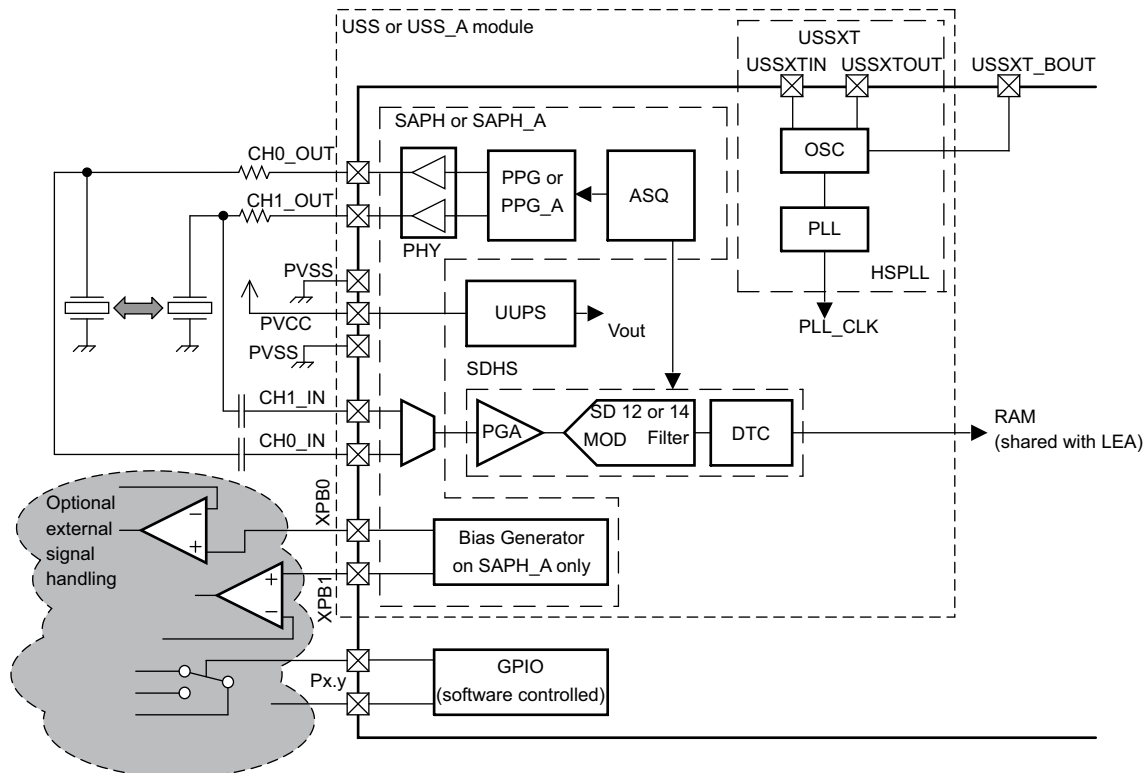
USS or USS_A module

USSXT
USSXTIN
USSXTOUT
USSXT_BOUT

SAPH or SAPH_A

CH0_OUT
CH1_OUT
PPG or PPG_A
ASQ
OSC
PLL
PHY
HSPLL
PVSS
PVCC
UUPS
Vout
PLL_CLK
PVSS
SDHS
CH1_IN
CH0_IN
PGA
SD 12 or 14
MOD
Filter
DTC
RAM
(shared with LEA)

Optional external signal handling
XPB0
XPB1
Bias Generator on SAPH_A only

Px.y
GPIO
(software controlled)